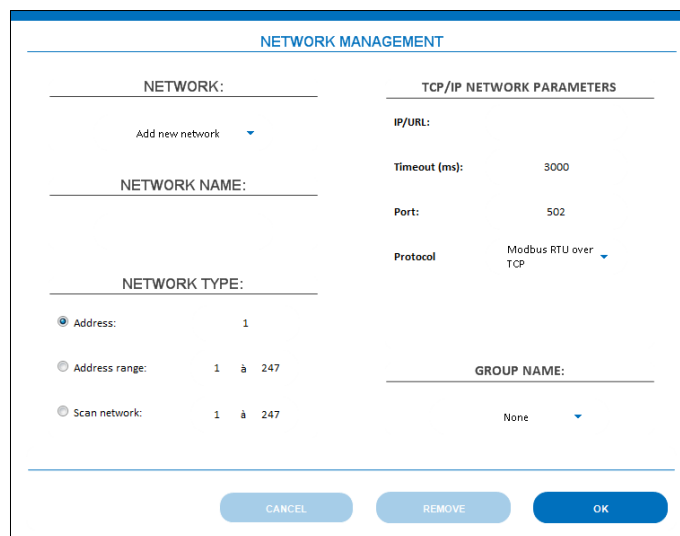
NETWORK MANAGEMENT

NETWORK:

Add new network

NETWORK NAME:

NETWORK TYPE:

Address: 1

Address range: 1 à 247

Scan network: 1 à 247

TCP/IP NETWORK PARAMETERS

IP/URL:

Timeout (ms): 3000

Port: 502

Protocol Modbus RTU over TCP

GROUP NAME:

None

CANCEL

REMOVE

OK